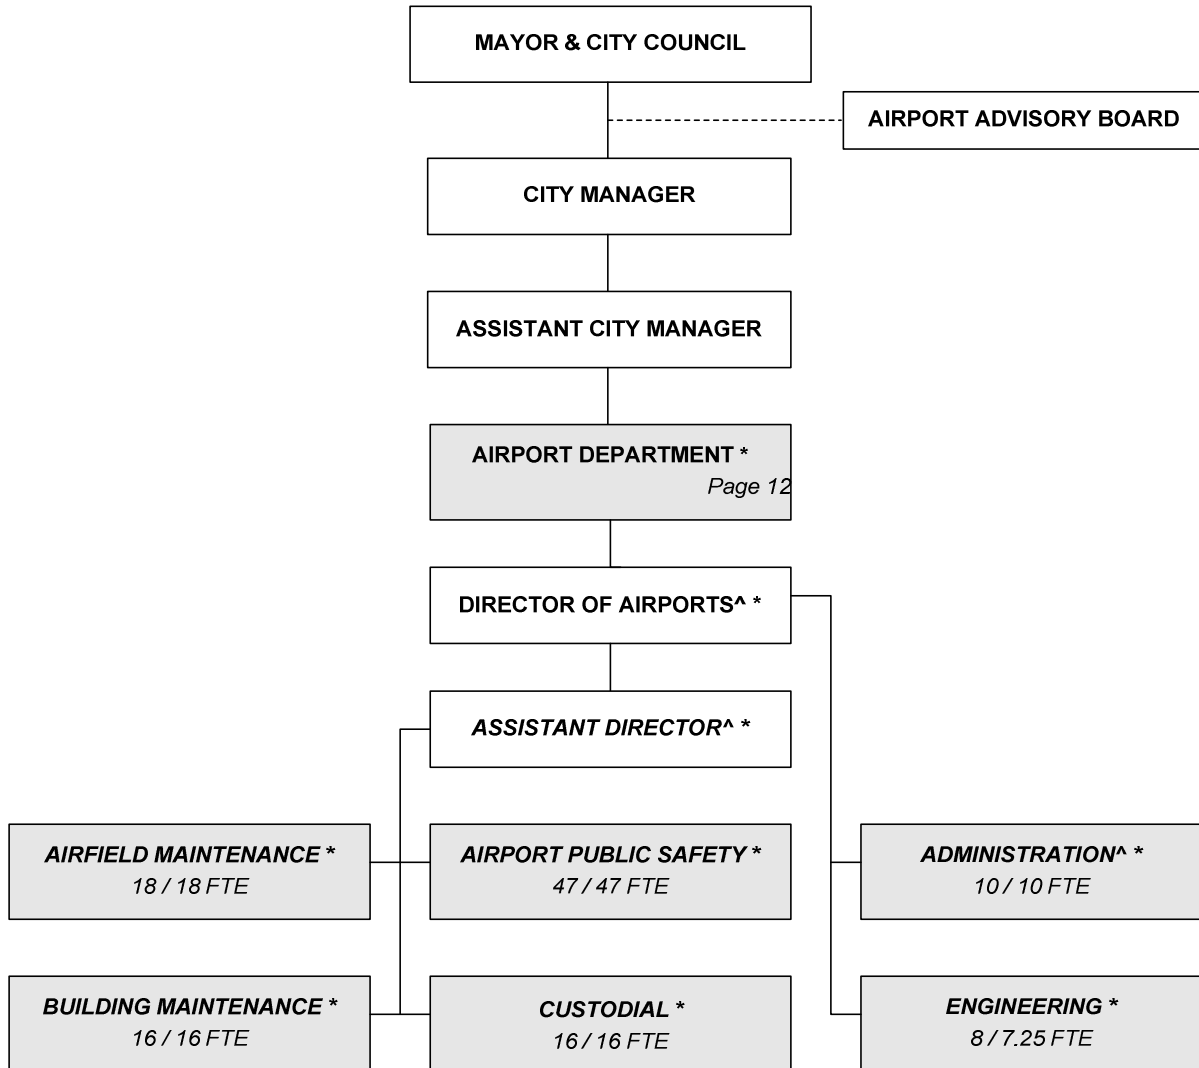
MAYOR & CITY COUNCIL

AIRPORT ADVISORY BOARD

CITY MANAGER

ASSISTANT CITY MANAGER

AIRPORT DEPARTMENT *
Page 12

DIRECTOR OF AIRPORTS^ *

ASSISTANT DIRECTOR^ *

AIRFIELD MAINTENANCE *
18 / 18 FTE

AIRPORT PUBLIC SAFETY *
47 / 47 FTE

ADMINISTRATION^ *
10 / 10 FTE

BUILDING MAINTENANCE *
16 / 16 FTE

CUSTODIAL *
16 / 16 FTE

ENGINEERING *
8 / 7.25 FTE